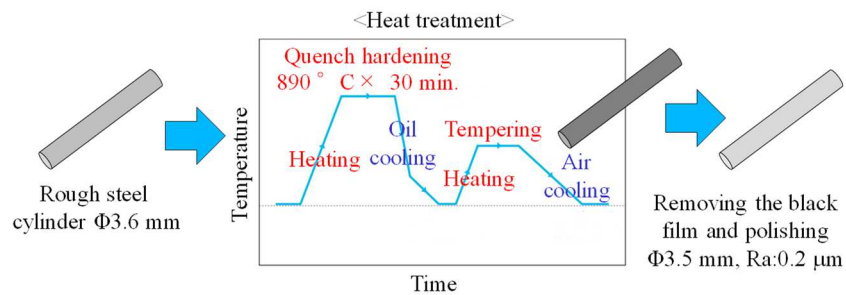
<Heat treatment>

Quench hardening
890 ° C × 30 min.

Temperature

Heating

Oil cooling

Tempering

Heating

Air cooling

Time

Rough steel cylinder Φ3.6 mm

Removing the black film and polishing Φ3.5 mm, Ra:0.2 μm